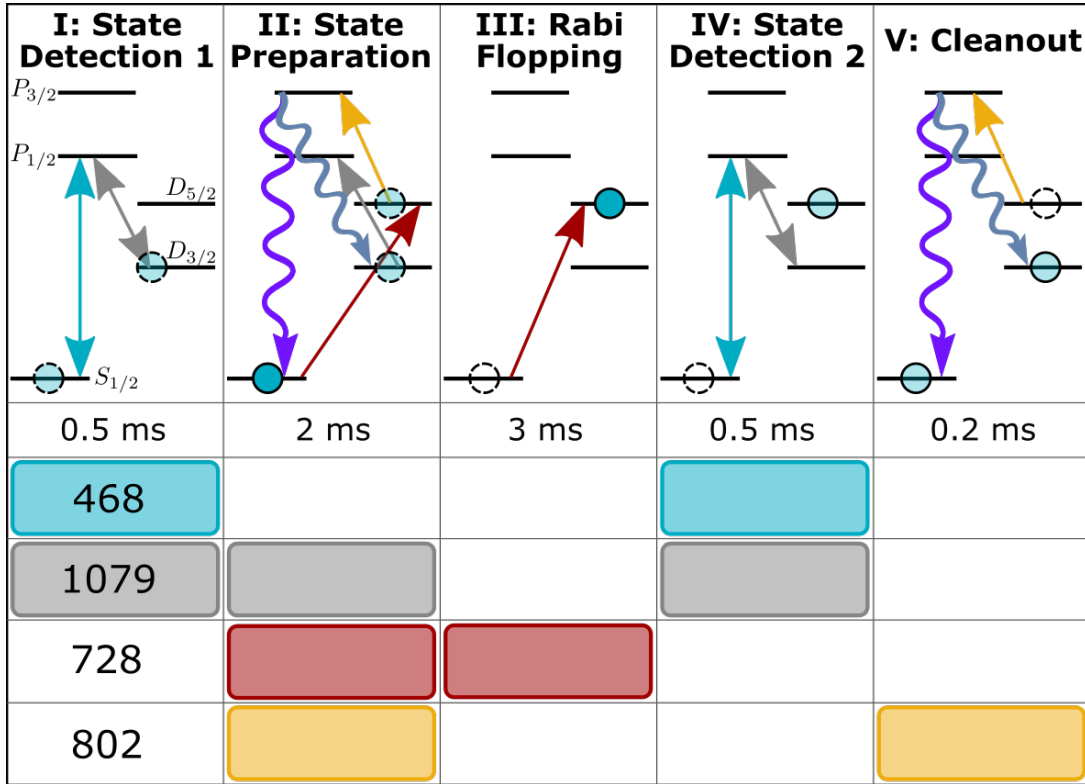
| I: State Detection 1 | II: State Preparation | III: Rabi Flopping | IV: State Detection 2 | V: Cleanout |
|---|---|---|---|---|
| $P_{3/2}$ $P_{1/2}$ $D_{5/2}$ $D_{3/2}$ $S_{1/2}$ | | | | |
| 0.5 ms | 2 ms | 3 ms | 0.5 ms | 0.2 ms |
| 468 | | | | |
| 1079 | | | | |
| 728 | | | | |
| 802 | | | | |